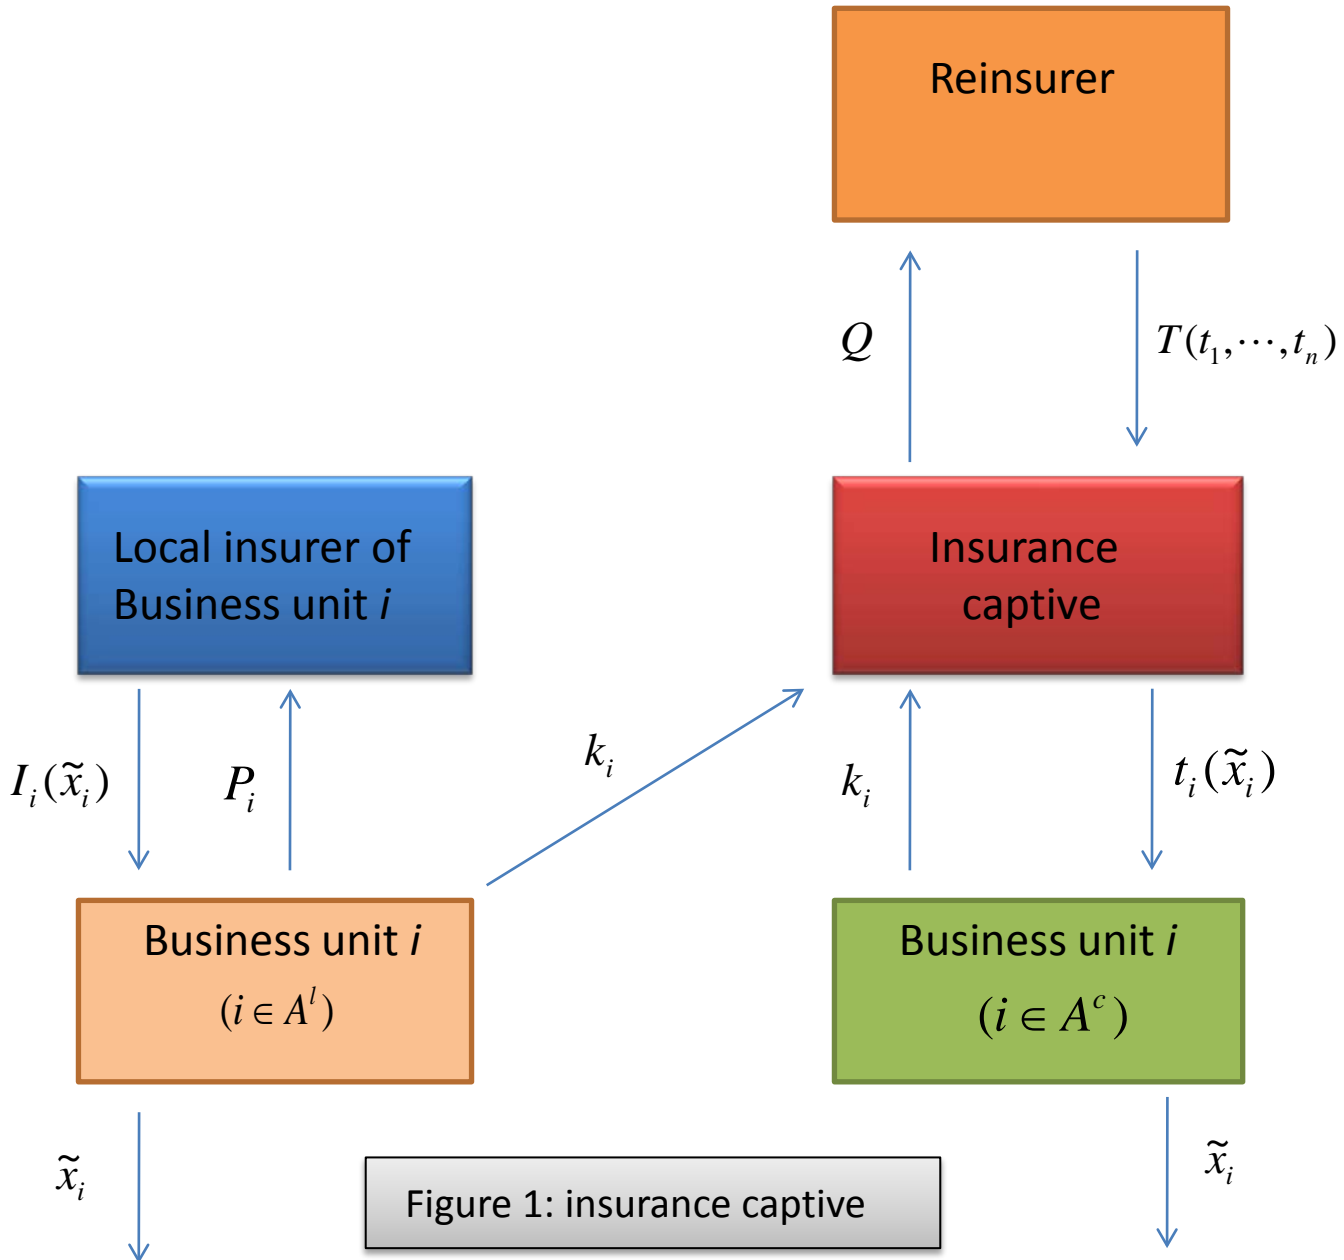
Reinsurer

$Q$

$T(t_1,\cdots,t_n)$

Local insurer of Business unit *i*

Insurance captive

$I_i(\tilde{x}_i)$

$P_i$

$k_i$

$k_i$

$t_i(\tilde{x}_i)$

Business unit *i*
$(i \in A^l)$

Business unit *i*
$(i \in A^c)$

$\tilde{x}_i$

Figure 1: insurance captive

$\tilde{x}_i$